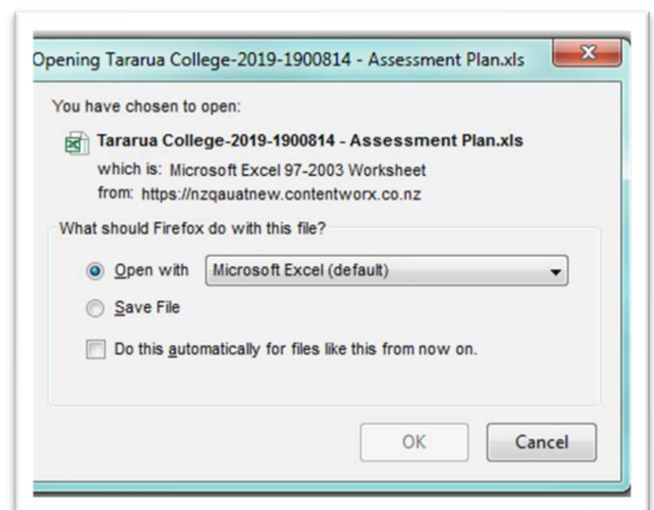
Opening Tararua College-2019-1900814 - Assessment Plan.xls

You have chosen to open:

Tararua College-2019-1900814 - Assessment Plan.xls

which is: Microsoft Excel 97-2003 Worksheet

from: https://nzqauatnew.contentworx.co.nz

What should Firefox do with this file?

Open with Microsoft Excel (default)

Save File

Do this automatically for files like this from now on.

OK

Cancel